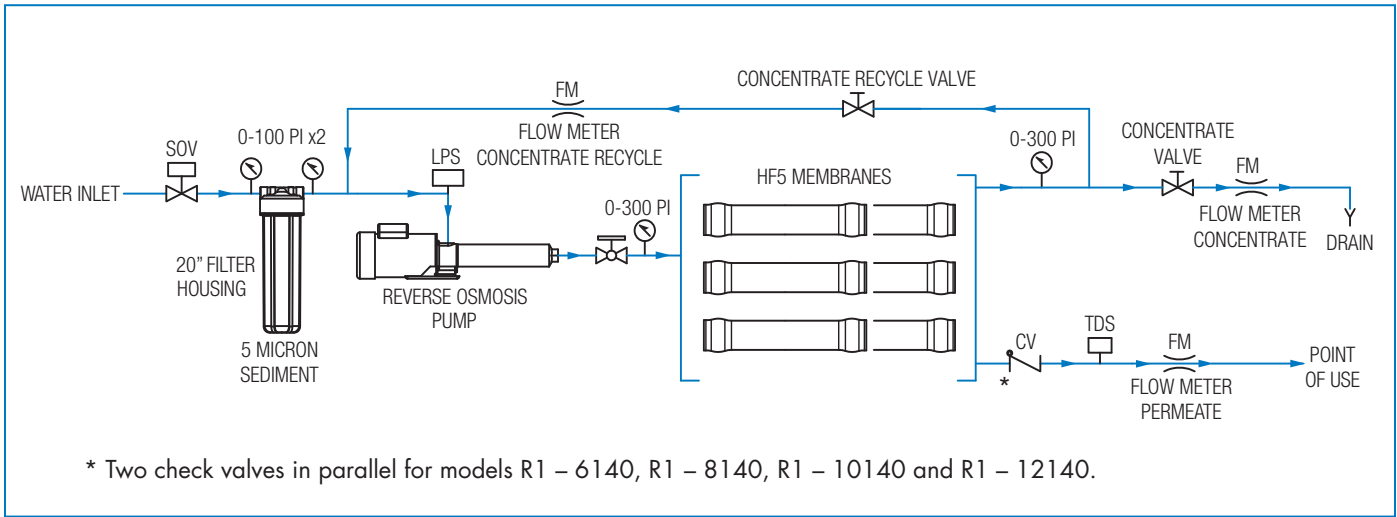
FM

CONCENTRATE RECYCLE VALVE

FLOW METER CONCENTRATE RECYCLE

SOV

0-100 PI x2

LPS

0-300 PI

CONCENTRATE VALVE

FM

WATER INLET

HF5 MEMBRANES

0-300 PI

FLOW METER CONCENTRATE

DRAIN

20" FILTER HOUSING

REVERSE OSMOSIS PUMP

5 MICRON SEDIMENT

CV

TDS

FM

POINT OF USE

*

FLOW METER PERMEATE

* Two check valves in parallel for models R1 – 6140, R1 – 8140, R1 – 10140 and R1 – 12140.